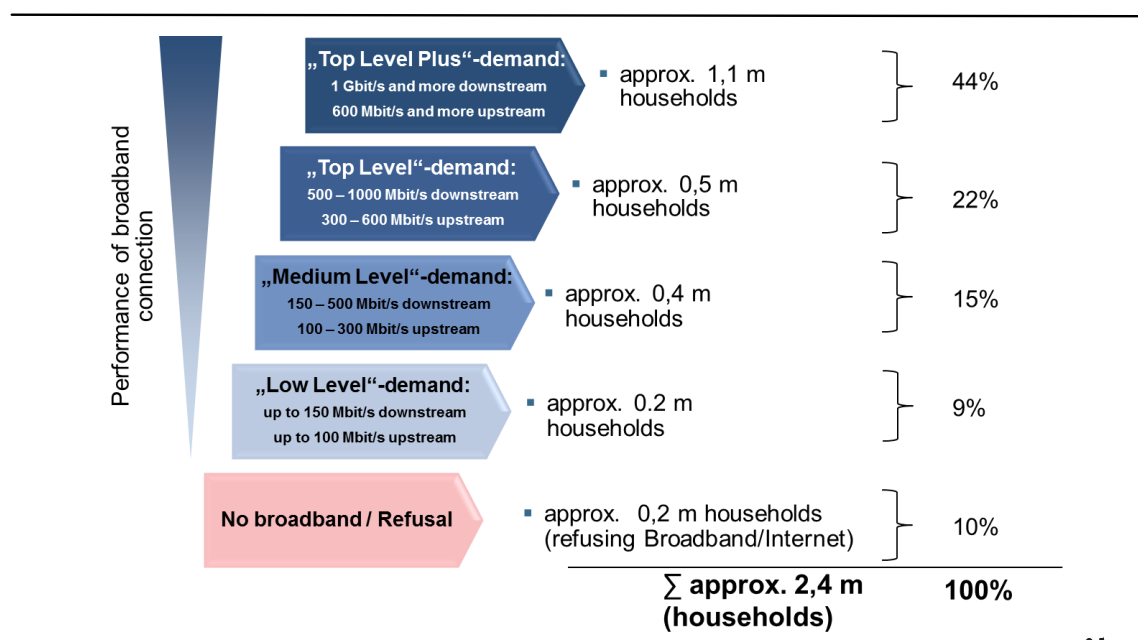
Performance of broadband connection

„Top Level Plus“-demand:
1 Gbit/s and more downstream
600 Mbit/s and more upstream

approx. 1,1 m households

44%

„Top Level“-demand:
500 – 1000 Mbit/s downstream
300 – 600 Mbit/s upstream

approx. 0,5 m households

22%

„Medium Level“-demand:
150 – 500 Mbit/s downstream
100 – 300 Mbit/s upstream

approx. 0,4 m households

15%

„Low Level“-demand:
up to 150 Mbit/s downstream
up to 100 Mbit/s upstream

approx. 0.2 m households

9%

No broadband / Refusal

approx. 0,2 m households (refusing Broadband/Internet)

10%

$\sum$ approx. 2,4 m (households)

100%